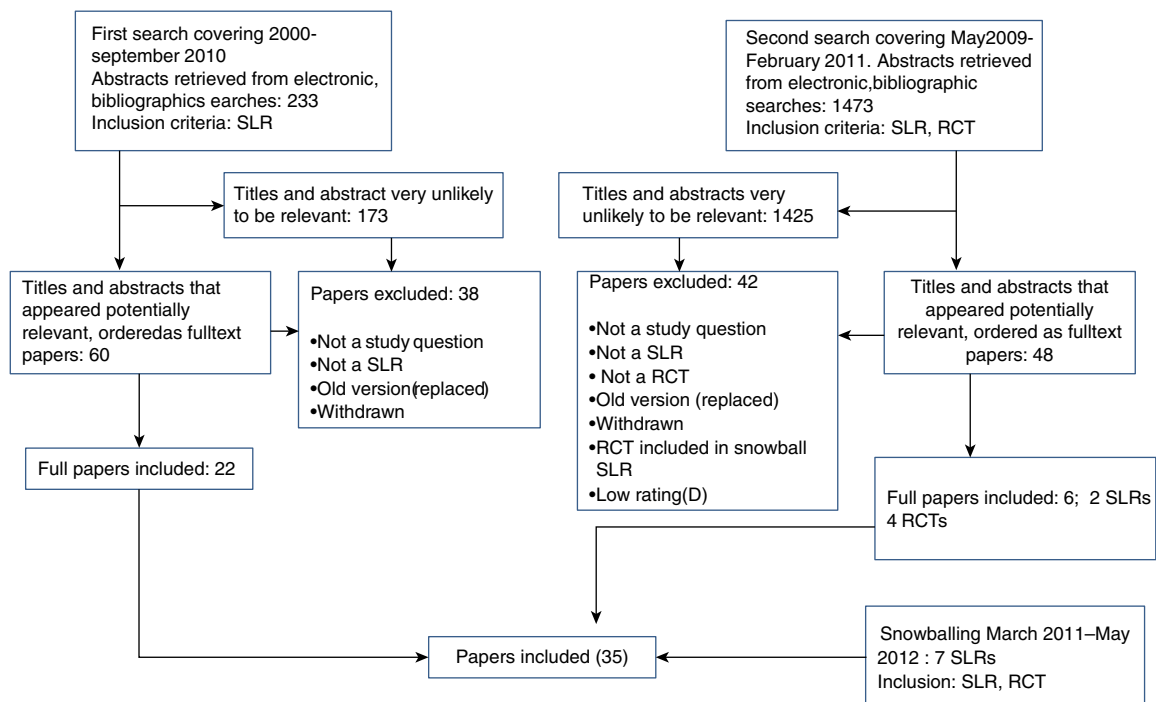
First search covering 2000-september 2010
Abstracts retrieved from electronic, bibliographics earches: 233
Inclusion criteria: SLR

Second search covering May2009-February 2011. Abstracts retrieved from electronic,bibliographic searches: 1473
Inclusion criteria: SLR, RCT

Titles and abstract very unlikely to be relevant: 173

Titles and abstracts very unlikely to be relevant: 1425

Titles and abstracts that appeared potentially relevant, orderedas fulltext papers: 60

Papers excluded: 38

•Not a study question
•Not a SLR
•Old version(replaced)
•Withdrawn

Papers excluded: 42

•Not a study question
•Not a SLR
• Not a RCT
•Old version (replaced)
•Withdrawn
•RCT included in snowball SLR
•Low rating(D)

Titles and abstracts that appeared potentially relevant, ordered as fulltext papers: 48

Full papers included: 22

Full papers included: 6; 2 SLRs 4 RCTs

Papers included (35)

Snowballing March 2011–May 2012 : 7 SLRs
Inclusion: SLR, RCT